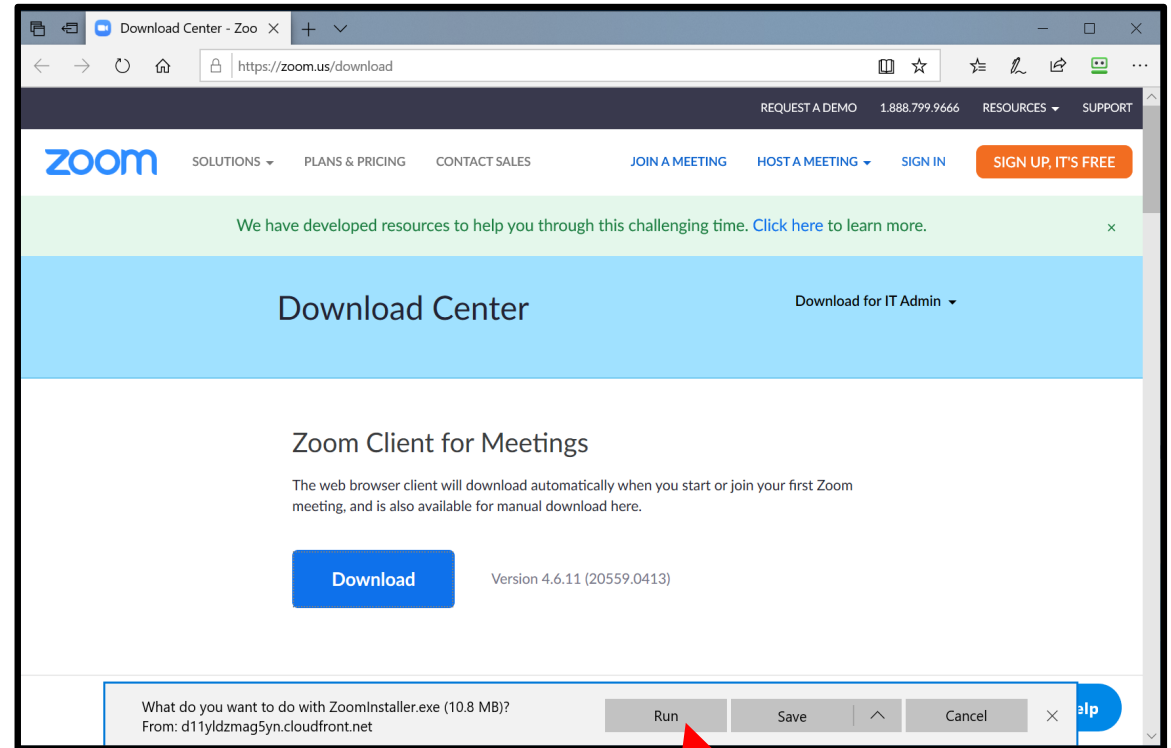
Download Center - Zoo

https://zoom.us/download

REQUEST A DEMO 1.888.799.9666 RESOURCES SUPPORT

zoom SOLUTIONS PLANS & PRICING CONTACT SALES JOIN A MEETING HOST A MEETING SIGN IN SIGN UP, IT'S FREE

We have developed resources to help you through this challenging time. Click here to learn more. ×

Download Center

Download for IT Admin

Zoom Client for Meetings

The web browser client will download automatically when you start or join your first Zoom meeting, and is also available for manual download here.

Download

Version 4.6.11 (20559.0413)

What do you want to do with ZoomInstaller.exe (10.8 MB)?
From: d11yldzmag5yn.cloudfront.net

Run Save Cancel ×

elp